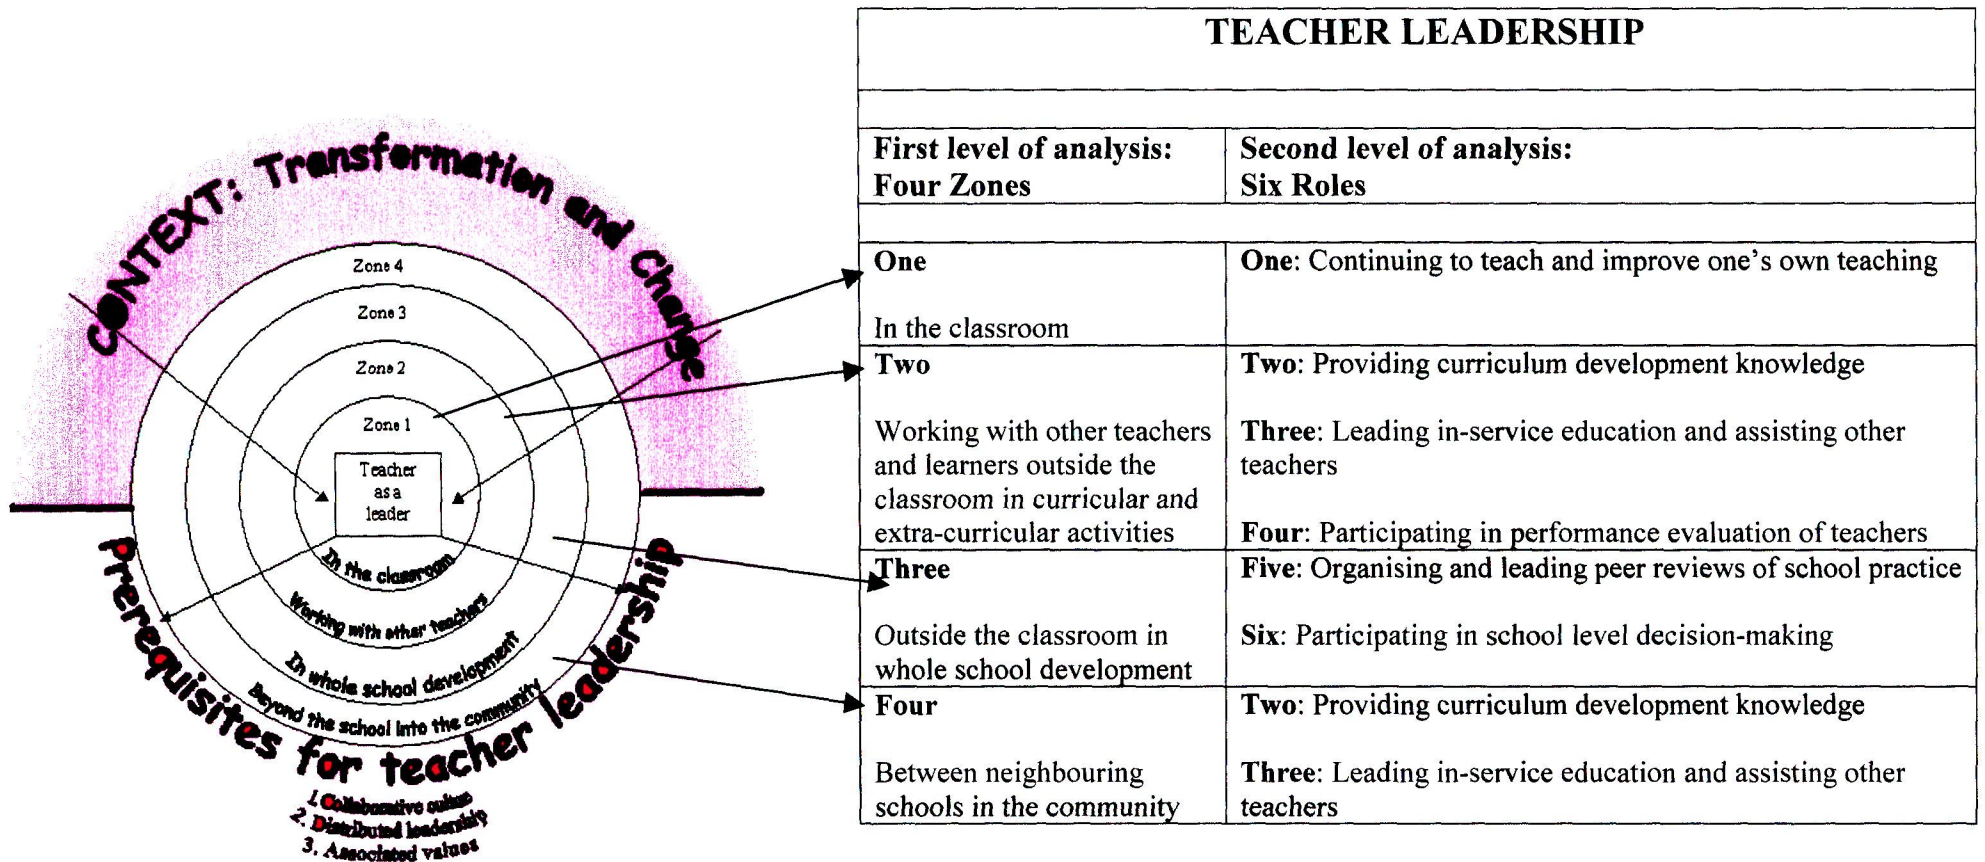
CONTEXT: Transformation and Change

Zone 4

Zone 3

Zone 2

Zone 1

Teacher as a leader

In the classroom

Working with other teachers

In whole school development

Beyond the school into the community

Prerequisites for teacher leadership

1. Collaborative culture
2. Distributed leadership
3. Associated values

TEACHER LEADERSHIP

| First level of analysis: Four Zones | Second level of analysis: Six Roles |
|---|---|
| **One** In the classroom | **One**: Continuing to teach and improve one's own teaching |
| **Two** Working with other teachers and learners outside the classroom in curricular and extra-curricular activities | **Two**: Providing curriculum development knowledge **Three**: Leading in-service education and assisting other teachers **Four**: Participating in performance evaluation of teachers |
| **Three** Outside the classroom in whole school development | **Five**: Organising and leading peer reviews of school practice **Six**: Participating in school level decision-making |
| **Four** Between neighbouring schools in the community | **Two**: Providing curriculum development knowledge **Three**: Leading in-service education and assisting other teachers |